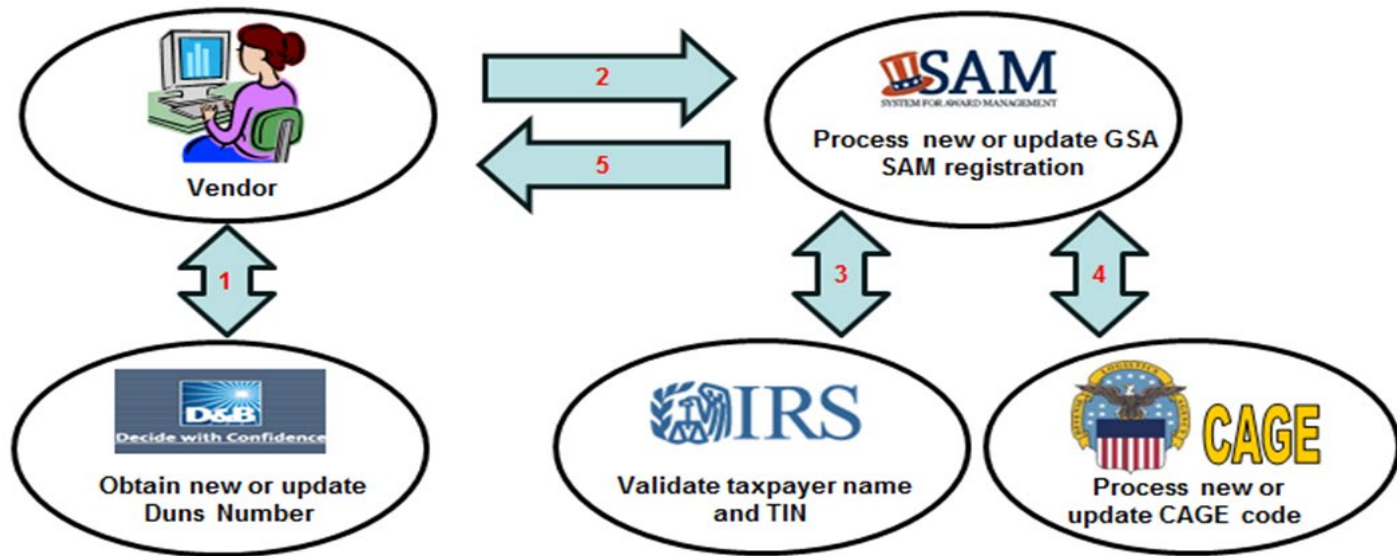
Vendor

2

5

SAM
SYSTEM FOR AWARD MANAGEMENT

Process new or update GSA SAM registration

1

3

4

D&B
Decide with Confidence

Obtain new or update Duns Number

IRS

Validate taxpayer name and TIN

CAGE

Process new or update CAGE code